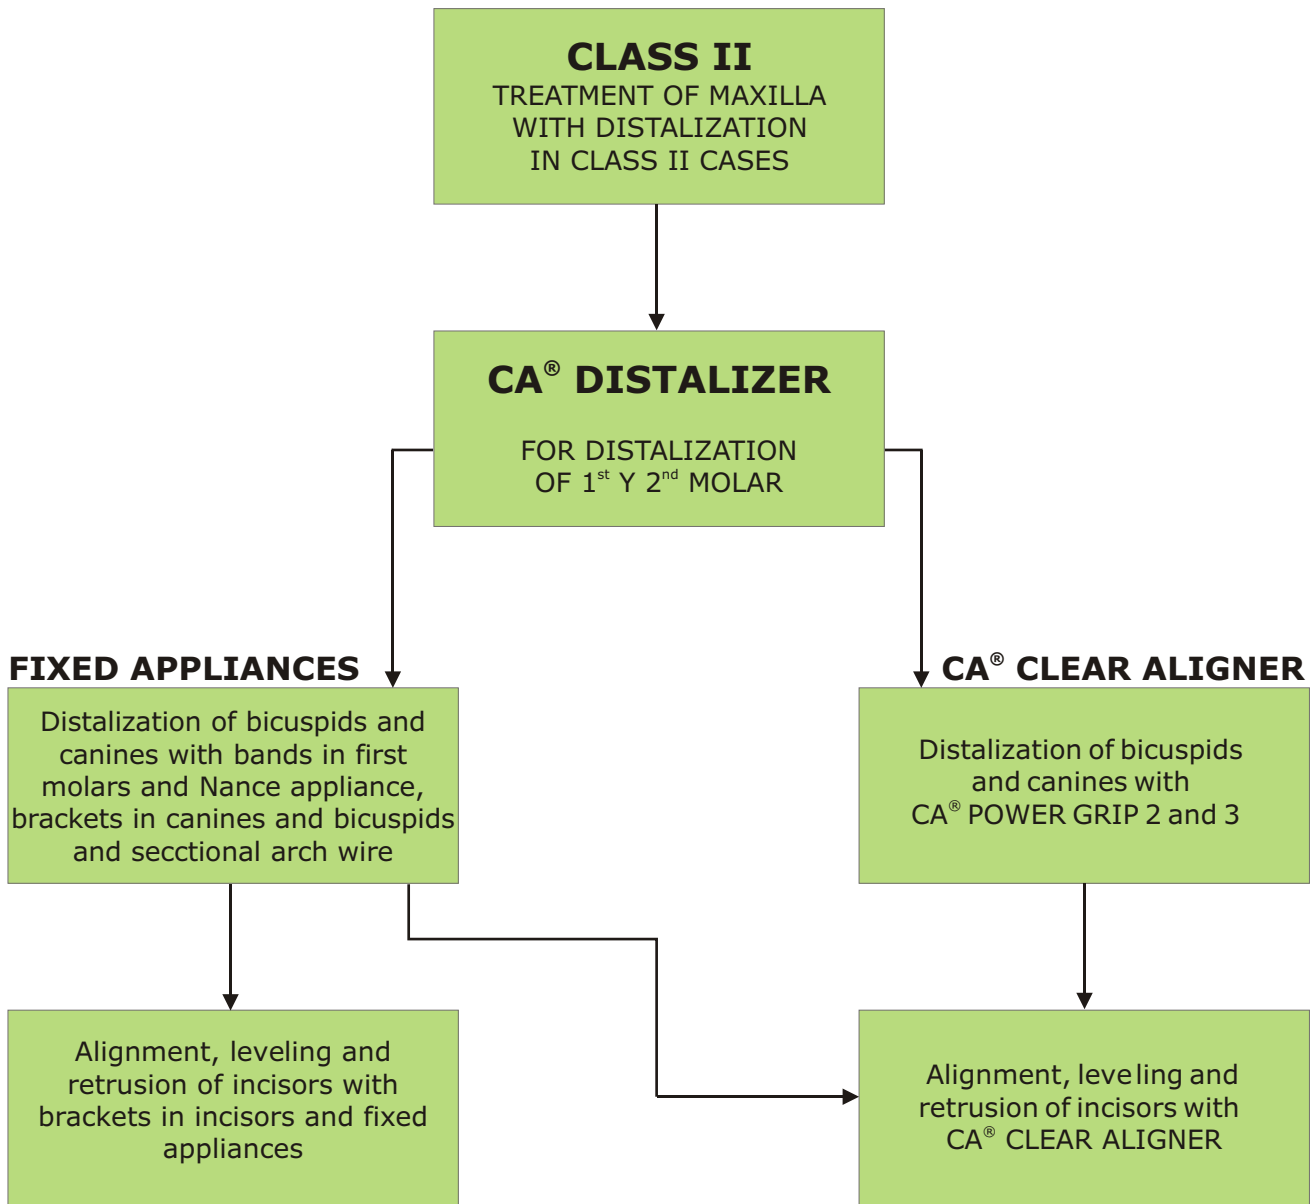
CLASS II
TREATMENT OF MAXILLA WITH DISTALIZATION IN CLASS II CASES

CA® DISTALIZER

FOR DISTALIZATION OF $1^{st}$ Y $2^{nd}$ MOLAR

FIXED APPLIANCES

Distalization of bicuspids and canines with bands in first molars and Nance appliance, brackets in canines and bicuspids and secctional arch wire

CA® CLEAR ALIGNER

Distalization of bicuspids and canines with CA® POWER GRIP 2 and 3

Alignment, leveling and retrusion of incisors with brackets in incisors and fixed appliances

Alignment, leveling and retrusion of incisors with CA® CLEAR ALIGNER